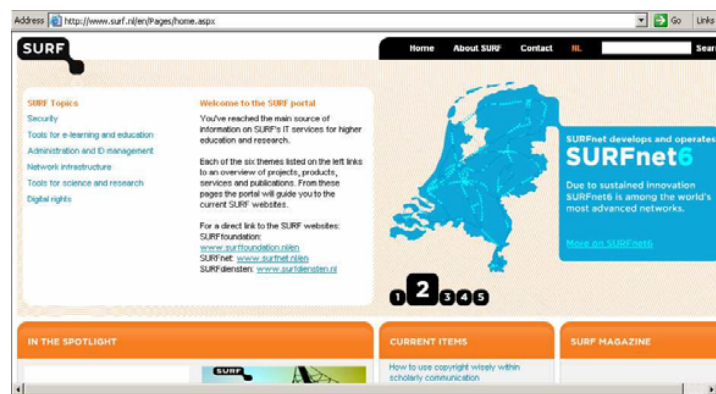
Address http://www.surf.nl/en/Pages/home.aspx Go Links

SURF

Home About SURF Contact NL Sear

SURF Topics
Security
Tools for e-learning and education
Administration and ID management
Network infrastructure
Tools for science and research
Digital rights

Welcome to the SURF portal
You've reached the main source of information on SURF's IT services for higher education and research.

Each of the six themes listed on the left links to an overview of projects, products, services and publications. From these pages the portal will guide you to the current SURF websites.

For a direct link to the SURF websites:
SURFfoundation: www.surffoundation.nl/en
SURFnet: www.surfnet.nl/en
SURFdiensten: www.surfdiensten.nl

SURFnet develops and operates
SURFnet6
Due to sustained innovation SURFnet6 is among the world's most advanced networks.

More on SURFnet6

1 2 3 4 5

IN THE SPOTLIGHT

SURF

CURRENT ITEMS
How to use copyright wisely within scholarly communication

SURF MAGAZINE